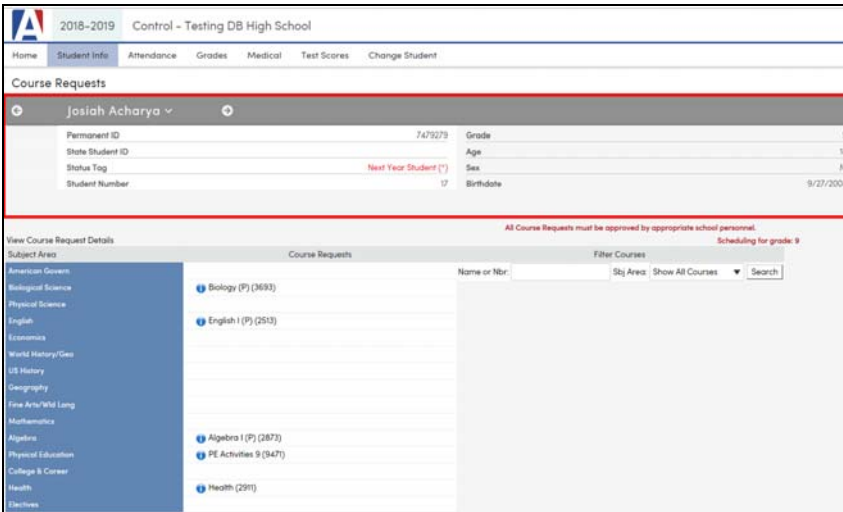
A 2018-2019 Control - Testing DB High School

Home Student Info Attendance Grades Medical Test Scores Change Student

Course Requests

Josiah Acharya

| | | | |
|---|---|---|---|
| Permanent ID | 7479279 | Grade | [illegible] |
| State Student ID | | Age | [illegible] |
| Status Tag | Next Year Student (*) | Sex | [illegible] |
| Student Number | 17 | Birthdate | 9/27/20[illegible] |

All Course Requests must be approved by appropriate school personnel.

Scheduling for grade: 9

View Course Request Details

| Subject Area | Course Requests | Filter Courses |
|---|---|---|
| American Govern | | Name or Nbr: Sbj Area: Show All Courses Search |
| Biological Science | Biology (P) (3693) | |
| Physical Science | | |
| English | English I (P) (2513) | |
| Economics | | |
| World History/Geo | | |
| US History | | |
| Geography | | |
| Fine Arts/Wld Lang | | |
| Mathematics | | |
| Algebra | Algebra I (P) (2873) | |
| Physical Education | PE Activities 9 (9471) | |
| College & Career | | |
| Health | Health (2911) | |
| Electives | | |